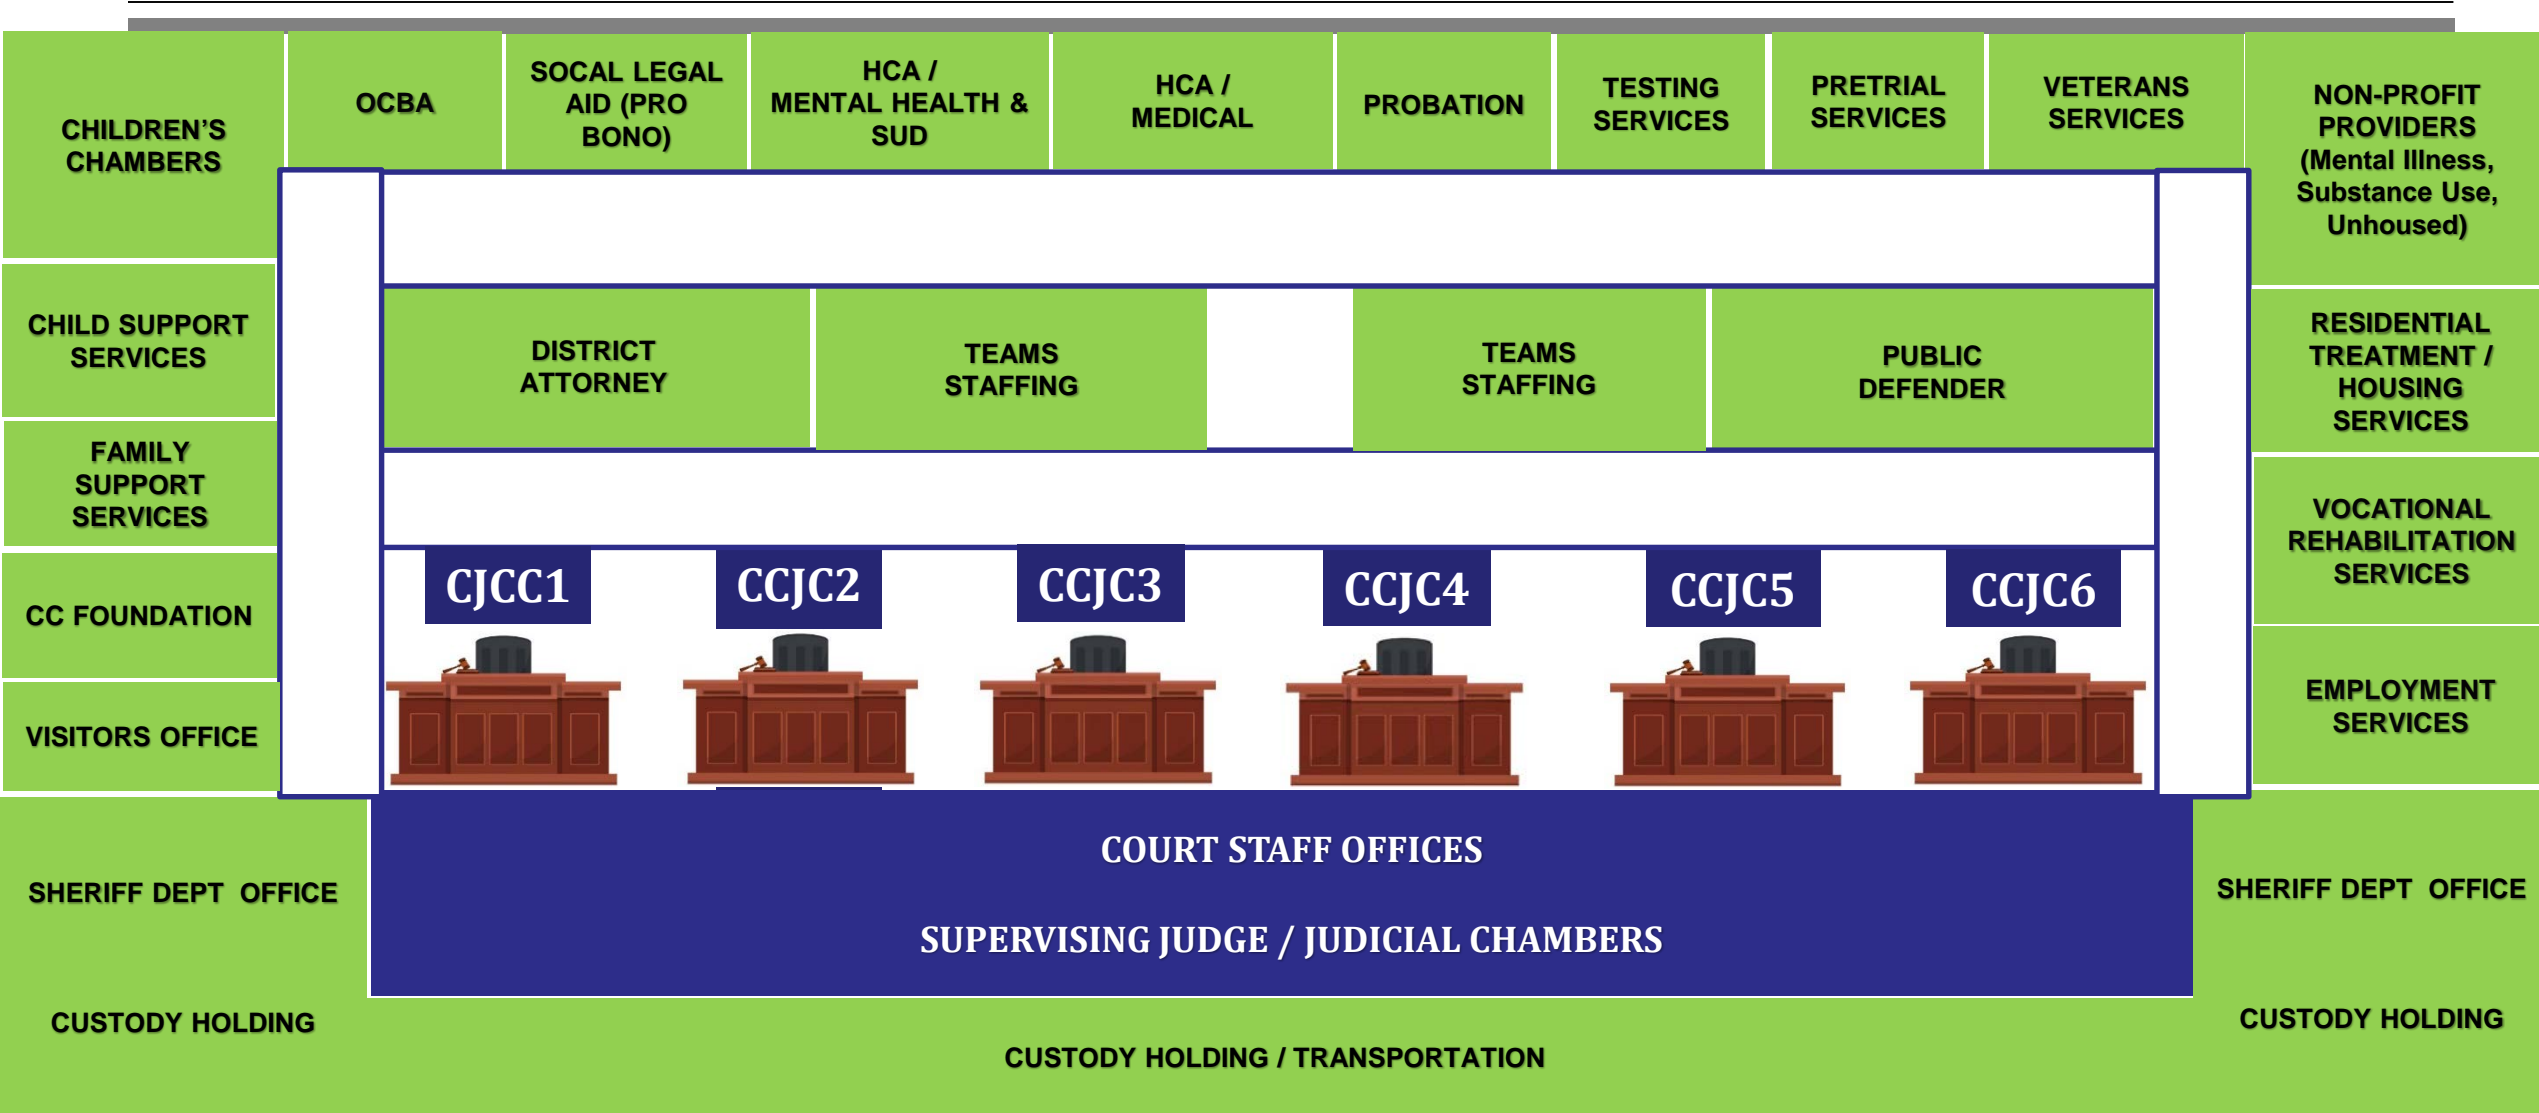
CHILDREN'S CHAMBERS

OCBA

SOCAL LEGAL AID (PRO BONO)

HCA / MENTAL HEALTH & SUD

HCA / MEDICAL

PROBATION

TESTING SERVICES

PRETRIAL SERVICES

VETERANS SERVICES

NON-PROFIT PROVIDERS (Mental Illness, Substance Use, Unhoused)

CHILD SUPPORT SERVICES

FAMILY SUPPORT SERVICES

CC FOUNDATION

VISITORS OFFICE

DISTRICT ATTORNEY

TEAMS STAFFING

TEAMS STAFFING

PUBLIC DEFENDER

RESIDENTIAL TREATMENT / HOUSING SERVICES

VOCATIONAL REHABILITATION SERVICES

EMPLOYMENT SERVICES

CJCC1

CCJC2

CCJC3

CCJC4

CCJC5

CCJC6

COURT STAFF OFFICES

SUPERVISING JUDGE / JUDICIAL CHAMBERS

SHERIFF DEPT OFFICE

SHERIFF DEPT OFFICE

CUSTODY HOLDING

CUSTODY HOLDING

CUSTODY HOLDING / TRANSPORTATION